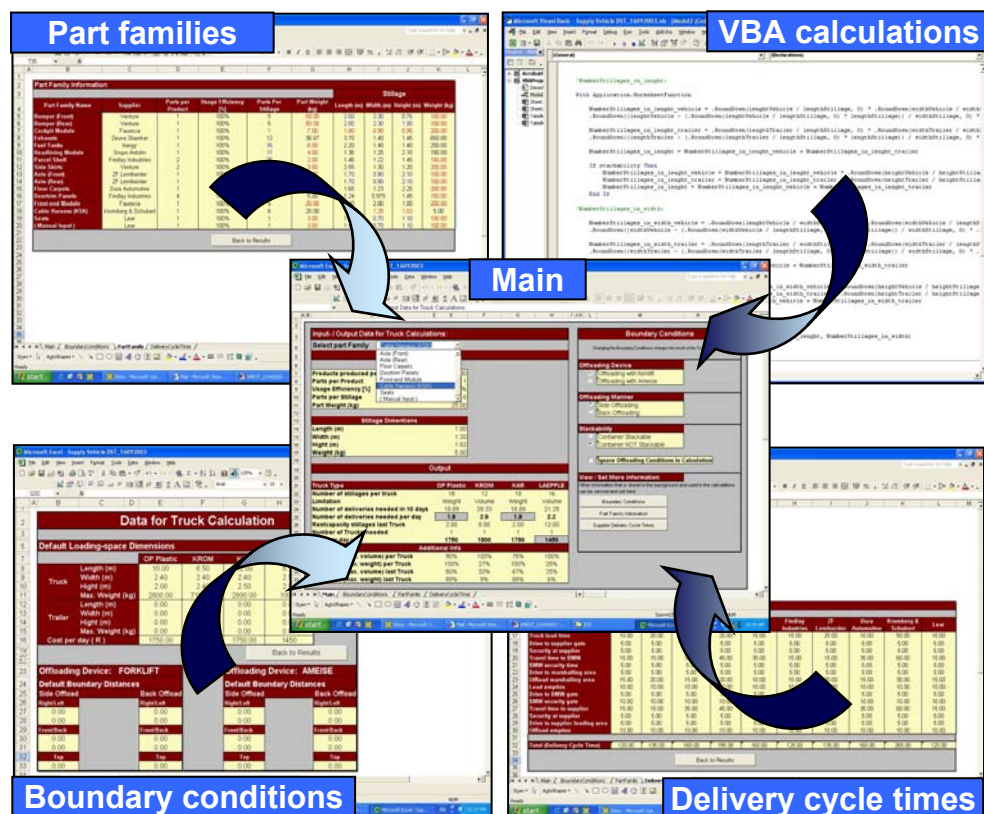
Part families

VBA calculations

Main

Boundary conditions

Delivery cycle times

Part Family Information

| Part Family Name | Supplier | Parts per Product | Usage Efficiency [%] | Parts Per Stillage | Part Weight (kg) | Length (m) | Width (m) | Height (m) | Weight (kg) |
|---|---|---|---|---|---|---|---|---|---|
| Bumper (Front) | Venture | 1 | 100% | 5 | 40.00 | 2.00 | 2.30 | 0.76 | 100.00 |
| Bumper (Rear) | Venture | 1 | 100% | 5 | 40.00 | 2.00 | 2.30 | 1.00 | 100.00 |
| Cockpit Module | Faurecia | 1 | 100% | 1 | 7.00 | 1.80 | 0.90 | 0.95 | 200.00 |
| Exhausts | Zeuna Staerker | 1 | 100% | 12 | 30.67 | 3.70 | 1.40 | 1.40 | 400.00 |
| Fuel Tanks | Inergy | 1 | 100% | 16 | 6.00 | 2.20 | 1.40 | 1.40 | 250.00 |
| Headlining Module | Grupo Antolin | 1 | 100% | 11 | 2.00 | 1.30 | 1.25 | 2.40 | 100.00 |
| Parcel Shelf | Findlay Industries | 2 | 100% | 15 | 2.00 | 1.46 | 1.22 | 1.46 | 150.00 |
| Side Skirts | Venture | 2 | 100% | 20 | 2.00 | 2.55 | 1.30 | 1.20 | 200.00 |
| Axle (Front) | ZF Lemfoerder | 1 | 100% | 8 | 80.00 | 1.70 | 0.80 | 2.10 | 100.00 |
| Axle (Rear) | ZF Lemfoerder | 1 | 100% | 8 | 80.00 | 1.70 | 0.80 | 2.10 | 100.00 |
| Floor Carpets | Dura Automotive | 1 | 100% | 20 | 10.00 | 1.60 | 1.23 | 2.25 | 200.00 |
| Doorliner Panels | Findlay Industries | 4 | 100% | 36 | 4.00 | 2.15 | 0.975 | 1.45 | 100.00 |
| Front-end Module | Faurecia | 1 | 100% | 6 | 20.00 | 2.95 | 1.60 | 2.20 | 200.00 |
| Cable Harness (KSK) | Kromberg & Schubert | 1 | 100% | 6 | 25.00 | 1.30 | 1.02 | 1.00 | 5.00 |
| Seats | Lear | 1 | 100% | 1 | 3.00 | 0.70 | 1.10 | 1.00 | 100.00 |
| (Manual Input) | Lear | 1 | 100% | 1 | 3.00 | 0.70 | 1.10 | 1.00 | 100.00 |

Back to Results

Microsoft Visual Basic - Supply Vehicle DST_14012003.xls - [Modul2 (Code)]

(General) (Declarations)

'NumberStillages_in_lenght:

With Application.WorksheetFunction

NumberStillages_in_lenght_vehicle = .RoundDown(lenghtVehicle / (lenghtStillage, 0) * .RoundDown(widthVehicle / width
.RoundDown(lenghtVehicle - (.RoundDown(lenghtVehicle / lenghtStillage, 0) * lenghtStillage)) / widthStillage, 0) *

NumberStillages_in_lenght_trailer = .RoundDown(lenghtTrailer / lenghtStillage, 0) * .RoundDown(widthTrailer / width
.RoundDown(lenghtTrailer - (.RoundDown(lenghtTrailer / lenghtStillage, 0) * lenghtStillage)) / widthStillage, 0) *

NumberStillages_in_lenght = NumberStillages_in_lenght_vehicle + NumberStillages_in_lenght_trailer

If stackability Then
NumberStillages_in_lenght_vehicle = NumberStillages_in_lenght_vehicle * .RoundDown(heightVehicle / heightStilla
NumberStillages_in_lenght_trailer = NumberStillages_in_lenght_trailer * .RoundDown(heightTrailer / heightStilla
NumberStillages_in_lenght = NumberStillages_in_lenght_vehicle + NumberStillages_in_lenght_trailer
End If

'NumberStillages_in_width:

NumberStillages_in_width_vehicle = .RoundDown(lenghtVehicle / width
.RoundDown(widthVehicle - (.RoundDown(

NumberStillages_in_width_trailer = .RoundDown(lenghtTrailer / width
.RoundDown(widthTrailer - (.RoundDown(

Input / Output Data for Truck Calculations:

Select part Family

Axle (Front)
Axle (Rear)
Floor Carpets
Doorliner Panels
Front-end Module
Cable Harness (KSK)
Seats
(Manual Input)

Products produced per
Parts per Product
Usage Efficiency [%]
Parts per Stillage
Part Weight (kg)

Stillage Dimentions

| Length (m) | 1.00 |
|---|---|
| Width (m) | 1.00 |
| Hight (m) | 1.02 |
| Weight (kg) | 5.00 |

Output

| Truck Type | OP Plastic | KROM | KAR | LAEPPLE |
|---|---|---|---|---|
| Number of stillages per truck | 18 | 12 | 18 | 16 |
| Limitation | Weight | Volume | Weight | Volume |
| Number of deliveries needed in 10 days | 18.89 | 26.33 | 18.89 | 21.25 |
| Number of deliveries needed per day | 1.9 | 2.9 | 1.9 | 2.2 |
| Restcapacity stillages last Truck | 2.00 | 8.00 | 2.00 | 12.00 |
| Number of Trucks needed | 1 | 1 | 1 | 1 |
| | 1750 | 1800 | 1750 | 1450 |

Additional Info

| volume) per Truck | 90% | 100% | 75% | 100% |
|---|---|---|---|---|
| weight) per Truck | 100% | 37% | 100% | 25% |
| volume) last Truck | 80% | 33% | 67% | 25% |
| weight last Truck | 89% | 9% | 89% | 6% |

Boundary Conditions

Offloading Device
Offloading with forklift
Offloading with Ameise

Offloading Manner
Side Offloading
Back Offloading

Stackability
Container Stackable
Container NOT Stackable

Ignore Offloading Conditions in Calculation

View / Set More Information

Boundary Conditions
Part Family Information
Supplier Delivery Cycle Times

Main / Boundary Conditions / Part Family / Delivery Cycle Time

Data for Truck Calculation

Default Loading-space Dimensions

| | | OP Plastic | KROM | | |
|---|---|---|---|---|---|
| Truck | Length (m) | 10.00 | 6.50 | | |
| | Width (m) | 2.40 | 2.40 | 2.40 | |
| | Hight (m) | 2.50 | 2.50 | 2.50 | |
| | Max. Weight (kg) | 2800.00 | | | |
| Trailer | Length (m) | 0.00 | 0.00 | 0.00 | |
| | Width (m) | 0.00 | 0.00 | 0.00 | |
| | Hight (m) | 0.00 | 0.00 | 0.00 | |
| | Max. Weight (kg) | 0.00 | 0.00 | 0.00 | |
| Cost per day ( R ) | | 1750.00 | | 1750.00 | 1450 |

Back to Results

Offloading Device: FORKLIFT
Default Boundary Distances
Side Offload
Back Offload

Offloading Device: AMEISE
Default Boundary Distances
Side Offload
Back Offload

Right/Left
Front/Back
Top

| | Findlay Industries | ZF Lemfoerder | Dura Automotive | Kromberg & Schubert | Lear |
|---|---|---|---|---|---|
| Truck load time | | | | | |
| Drive to supplier gate | | | | | |
| Security at supplier | | | | | |
| Travel time to BMW | | | | | |
| BMW security time | | | | | |
| Drive to marshalling area | | | | | |
| Offload marshalling area | | | | | |
| Load empties | | | | | |
| Drive to BMW gate | | | | | |
| BMW security gate | | | | | |
| Travel time to supplier | | | | | |
| Security at supplier | | | | | |
| Drive to supplier loading area | | | | | |
| Offload empties | | | | | |
| Total (Delivery Cycle Time) | | | | | |

Back to Results

start